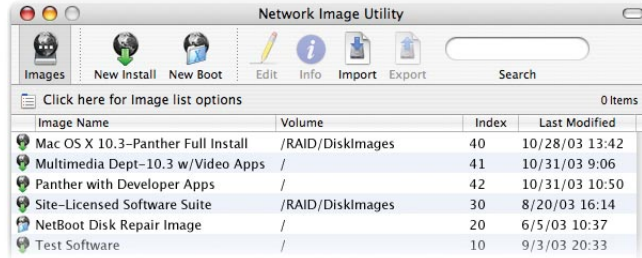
Network Image Utility

Images New Install New Boot Edit Info Import Export Search

Click here for Image list options

0 Items

| Image Name | Volume | Index | Last Modified |
|---|---|---|---|
| Mac OS X 10.3-Panther Full Install | /RAID/DiskImages | 40 | 10/28/03 13:42 |
| Multimedia Dept-10.3 w/Video Apps | / | 41 | 10/31/03 9:06 |
| Panther with Developer Apps | / | 42 | 10/31/03 10:50 |
| Site-Licensed Software Suite | /RAID/DiskImages | 30 | 8/20/03 16:14 |
| NetBoot Disk Repair Image | / | 20 | 6/5/03 10:37 |
| Test Software | / | 10 | 9/3/03 20:33 |